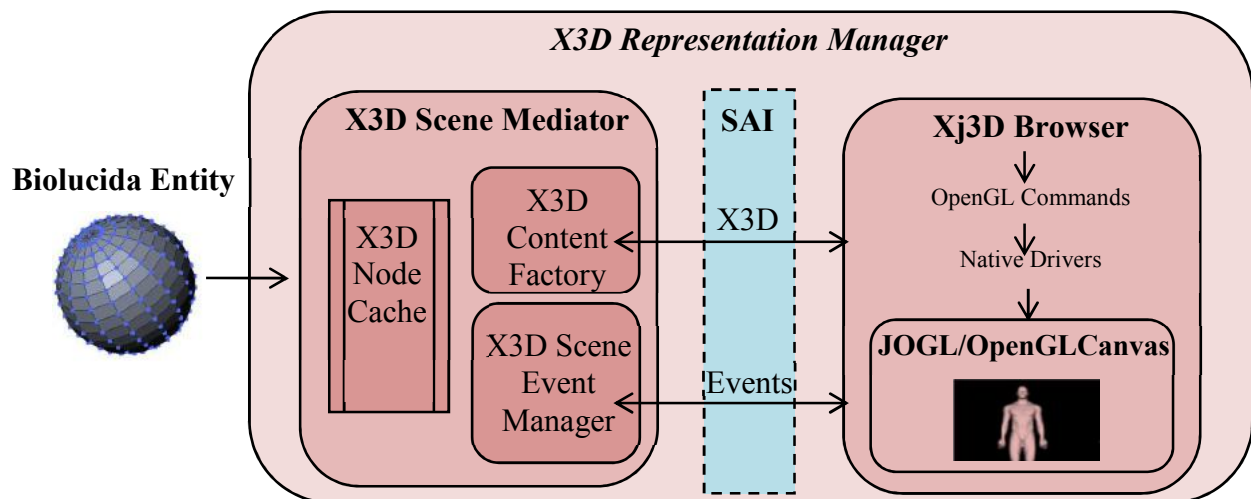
X3D Representation Manager

Biolucida Entity

X3D Scene Mediator

X3D Node Cache

X3D Content Factory

X3D Scene Event Manager

SAI

X3D

Events

Xj3D Browser

OpenGL Commands

Native Drivers

JOGL/OpenGLCanvas